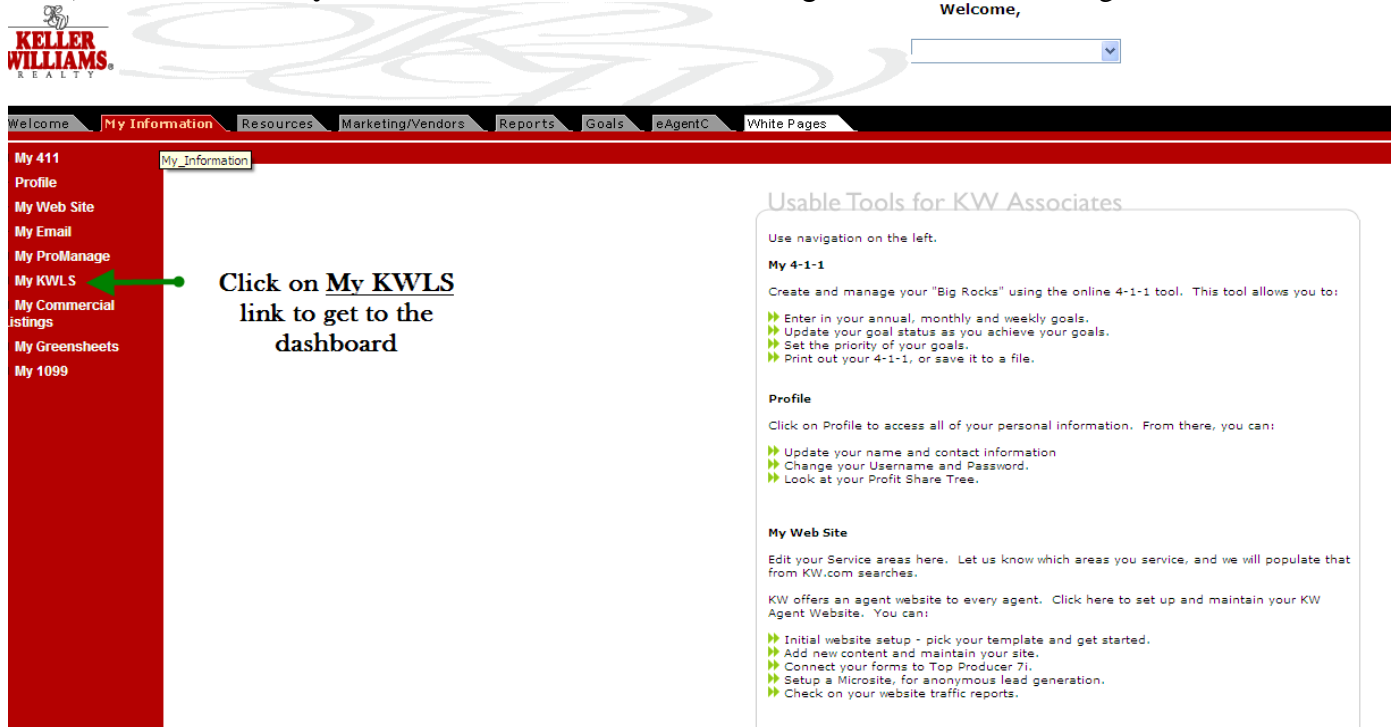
KELLER WILLIAMS. REALTY

Welcome,

Welcome My Information Resources Marketing/Vendors Reports Goals eAgentC White Pages

My 411
Profile
My Web Site
My Email
My ProManage
My KWLS
My Commercial Listings
My Greensheets
My 1099

My_Information

Click on My KWLS link to get to the dashboard

Usable Tools for KW Associates

Use navigation on the left.

My 4-1-1

Create and manage your "Big Rocks" using the online 4-1-1 tool. This tool allows you to:

Enter in your annual, monthly and weekly goals.
Update your goal status as you achieve your goals.
Set the priority of your goals.
Print out your 4-1-1, or save it to a file.

Profile

Click on Profile to access all of your personal information. From there, you can:

Update your name and contact information
Change your Username and Password.
Look at your Profit Share Tree.

My Web Site

Edit your Service areas here. Let us know which areas you service, and we will populate that from KW.com searches.

KW offers an agent website to every agent. Click here to set up and maintain your KW Agent Website. You can:

Initial website setup - pick your template and get started.
Add new content and maintain your site.
Connect your forms to Top Producer 7i.
Setup a Microsite, for anonymous lead generation.
Check on your website traffic reports.